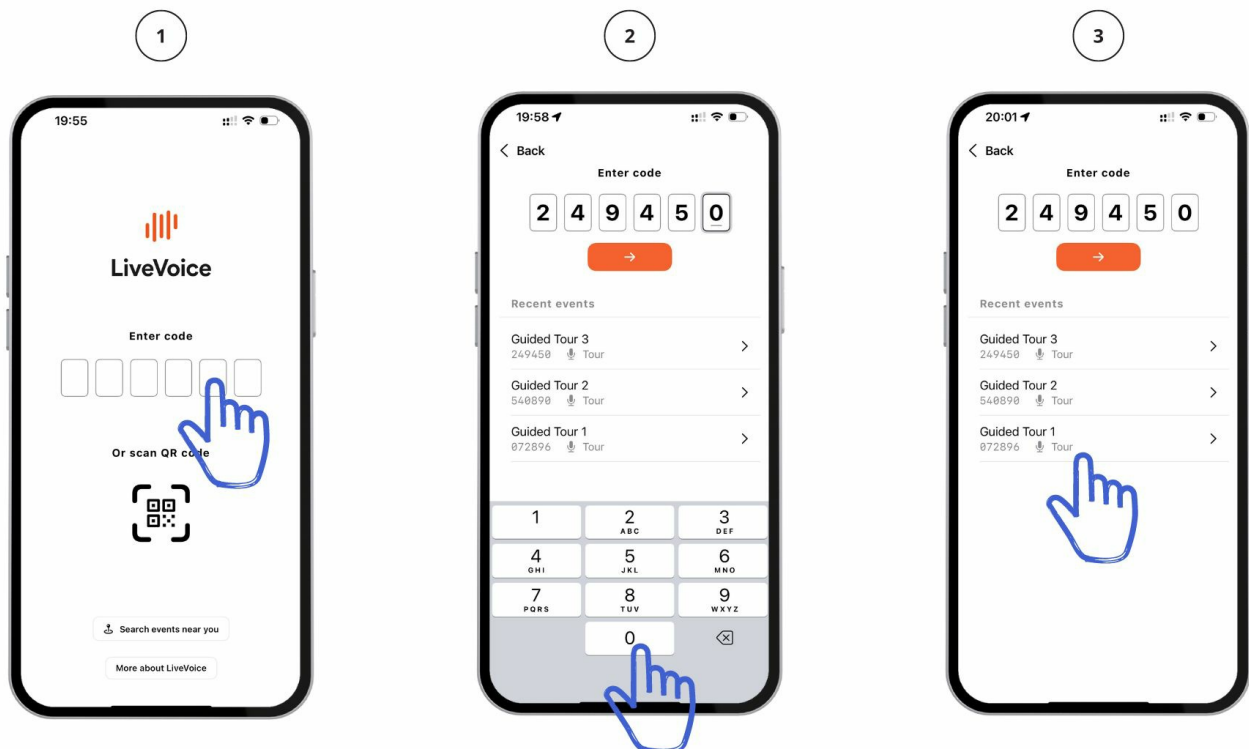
1

19:55

LiveVoice

Enter code

Or scan QR code

Search events near you

More about LiveVoice

2

19:58

Back

Enter code

2 4 9 4 5 0

→

Recent events

Guided Tour 3
249450 Tour

Guided Tour 2
540890 Tour

Guided Tour 1
072896 Tour

| 1 | 2 ABC | 3 DEF |
|---|---|---|
| 4 GHI | 5 JKL | 6 MNO |
| 7 PQRS | 8 TUV | 9 WXYZ |
| | 0 | ⌫ |

3

20:01

Back

Enter code

2 4 9 4 5 0

→

Recent events

Guided Tour 3
249450 Tour

Guided Tour 2
540890 Tour

Guided Tour 1
072896 Tour